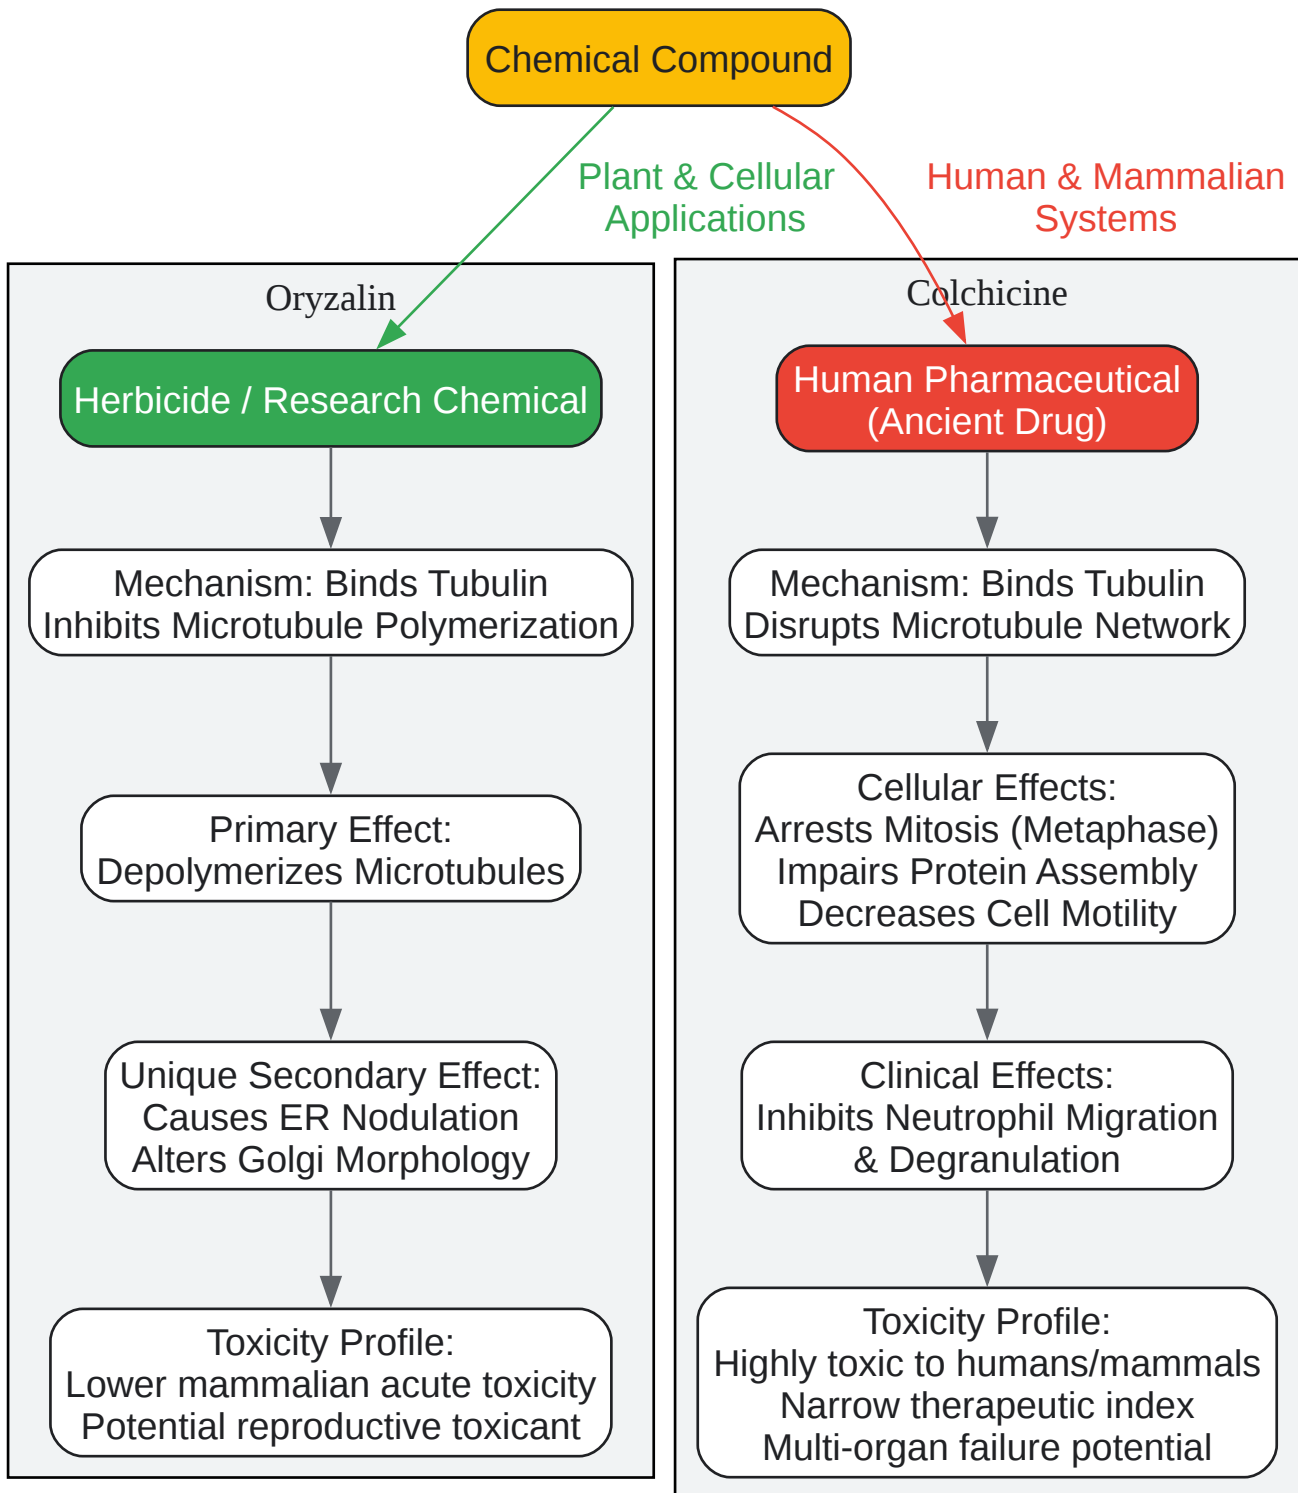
Chemical Compound

Plant & Cellular Applications

Human & Mammalian Systems

Oryzalin

Herbicide / Research Chemical

Mechanism: Binds Tubulin
Inhibits Microtubule Polymerization

Primary Effect:
Depolymerizes Microtubules

Unique Secondary Effect:
Causes ER Nodulation
Alters Golgi Morphology

Toxicity Profile:
Lower mammalian acute toxicity
Potential reproductive toxicant

Colchicine

Human Pharmaceutical
(Ancient Drug)

Mechanism: Binds Tubulin
Disrupts Microtubule Network

Cellular Effects:
Arrests Mitosis (Metaphase)
Impairs Protein Assembly
Decreases Cell Motility

Clinical Effects:
Inhibits Neutrophil Migration
& Degranulation

Toxicity Profile:
Highly toxic to humans/mammals
Narrow therapeutic index
Multi-organ failure potential